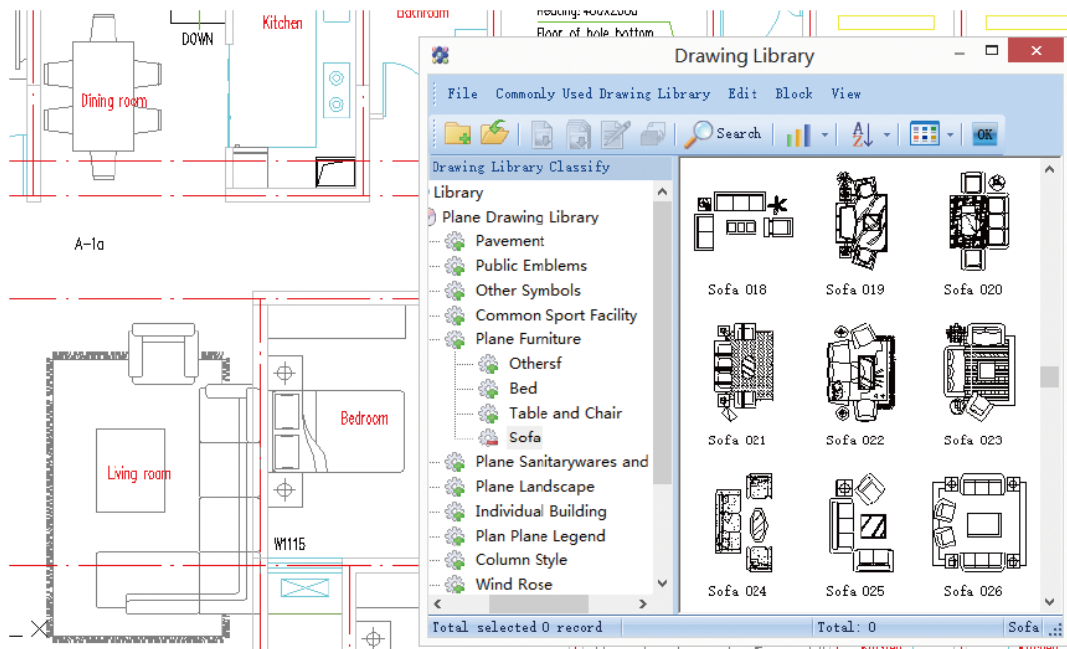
DOWN

Kitchen

Bathroom

Heading: 400x2000

Floor of hole bottom

Dining room

A-1a

Living room

Bedroom

W1115

Drawing Library

File Commonly Used Drawing Library Edit Block View

Search

OK

Drawing Library Classify

Library

Plane Drawing Library

Pavement

Public Emblems

Other Symbols

Common Sport Facility

Plane Furniture

Othersf

Bed

Table and Chair

Sofa

Plane Sanitarywares and

Plane Landscape

Individual Building

Plan Plane Legend

Column Style

Wind Rose

Sofa 018

Sofa 019

Sofa 020

Sofa 021

Sofa 022

Sofa 023

Sofa 024

Sofa 025

Sofa 026

Total selected 0 record

Total: 0

Sofa